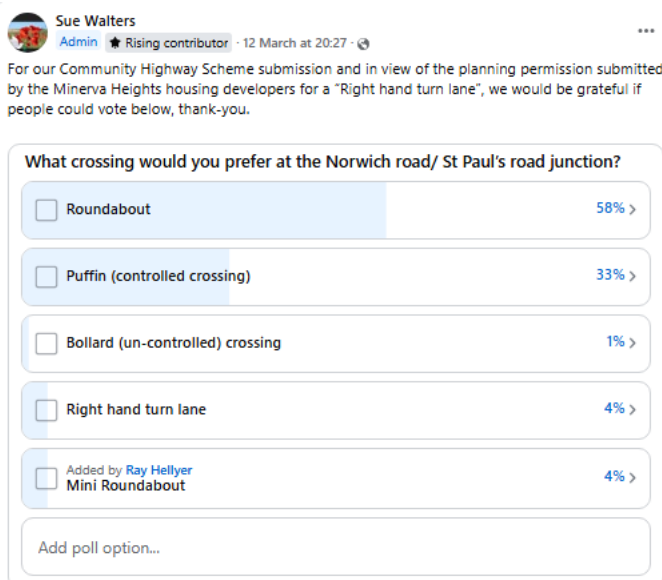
Sue Walters
Admin Rising contributor · 12 March at 20:27 ·

For our Community Highway Scheme submission and in view of the planning permission submitted by the Minerva Heights housing developers for a "Right hand turn lane", we would be grateful if people could vote below, thank-you.

What crossing would you prefer at the Norwich road/ St Paul's road junction?

Roundabout 58%

Puffin (controlled crossing) 33%

Bollard (un-controlled) crossing 1%

Right hand turn lane 4%

Added by Ray Hellyer
Mini Roundabout 4%

Add poll option...